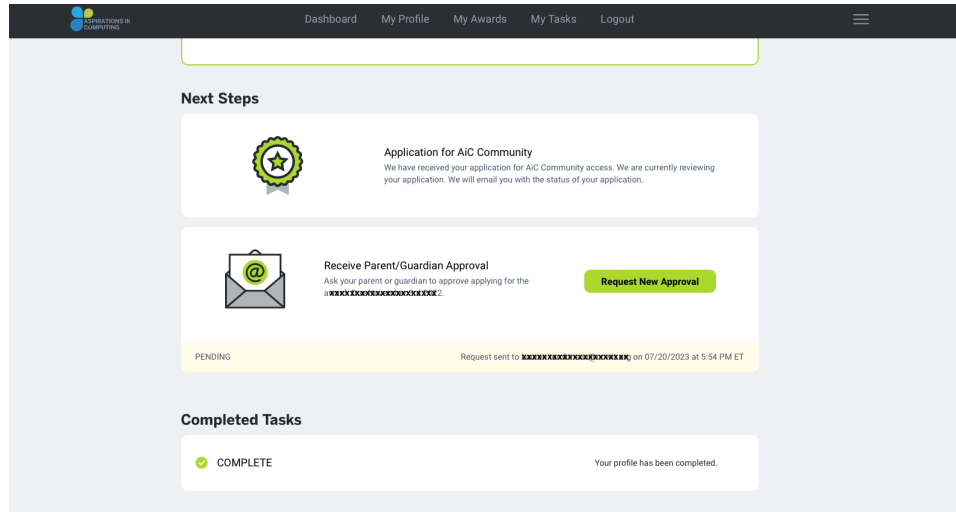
ASPIRATIONS IN COMPUTING

Dashboard My Profile My Awards My Tasks Logout

Next Steps

Application for AiC Community

We have received your application for AiC Community access. We are currently reviewing your application. We will email you with the status of your application.

Receive Parent/Guardian Approval

Ask your parent or guardian to approve applying for the axxxxxxxxxxxxxxxxxxxxx2.

Request New Approval

PENDING

Request sent to xxxxxxxxxxxxxxxxxxxxxxg on 07/20/2023 at 5:54 PM ET

Completed Tasks

COMPLETE

Your profile has been completed.